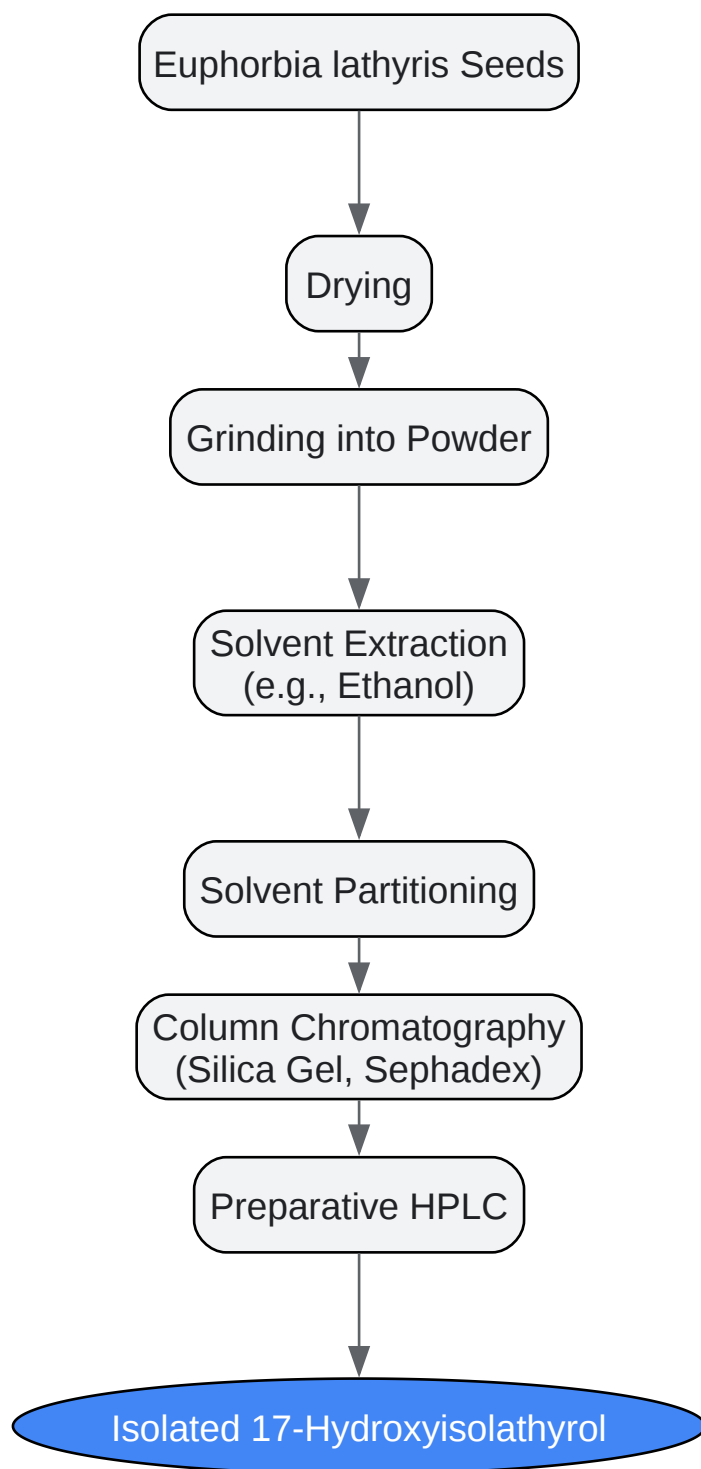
Euphorbia lathyris Seeds

Drying

Grinding into Powder

Solvent Extraction (e.g., Ethanol)

Solvent Partitioning

Column Chromatography (Silica Gel, Sephadex)

Preparative HPLC

Isolated 17-Hydroxyisolathyrol